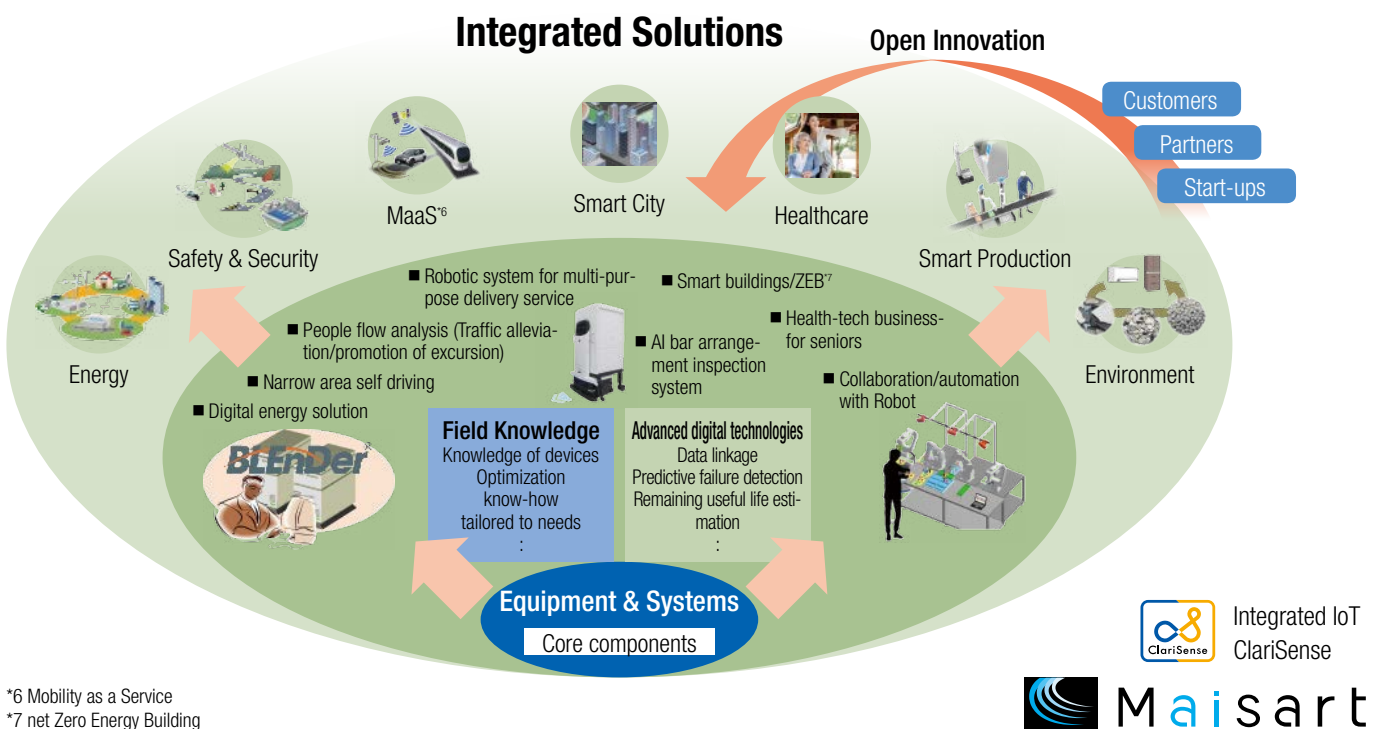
Integrated Solutions

Open Innovation

Customers
Partners
Start-ups

MaaS*6

Smart City

Healthcare

Safety & Security

Smart Production

Energy

Environment

■ Robotic system for multi-purpose delivery service

■ Smart buildings/ZEB*7

■ People flow analysis (Traffic alleviation/promotion of excursion)

■ AI bar arrangement inspection system

■ Health-tech business-for seniors

■ Narrow area self driving

■ Collaboration/automation with Robot

■ Digital energy solution

BLEnDer

Field Knowledge
Knowledge of devices
Optimization
know-how
tailored to needs
:

Advanced digital technologies
Data linkage
Predictive failure detection
Remaining useful life estimation
:

Equipment & Systems
Core components

ClariSense
Integrated IoT
ClariSense

Maisart

*6 Mobility as a Service
*7 net Zero Energy Building